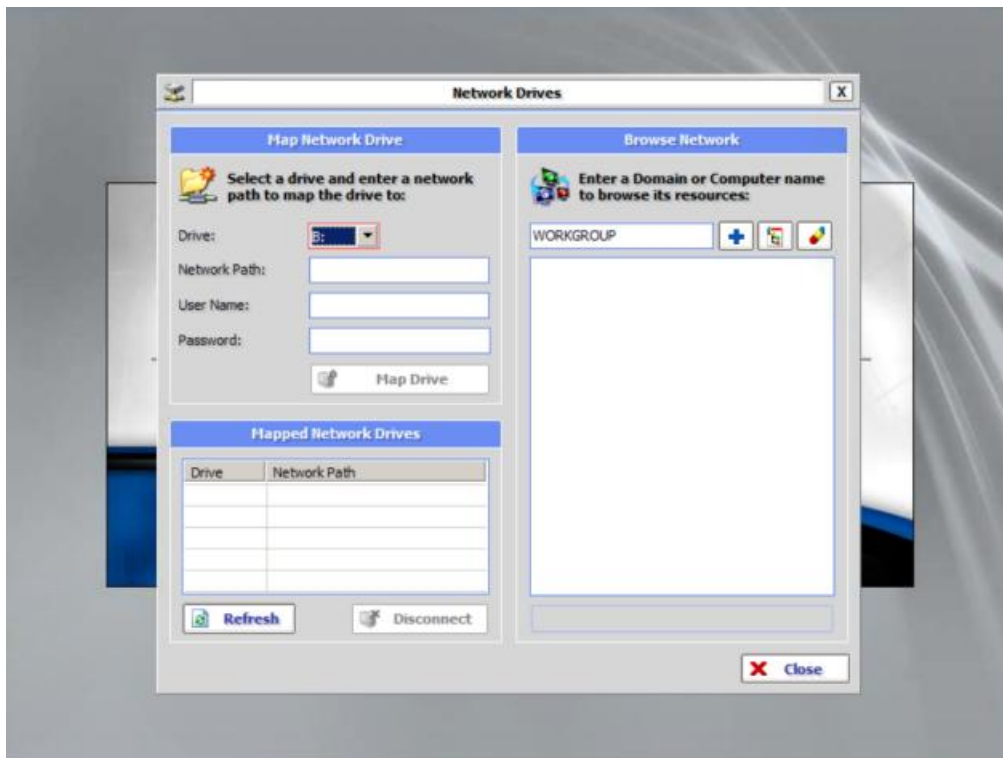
Network Drives

X

Map Network Drive

Select a drive and enter a network path to map the drive to:

Drive: B:

Network Path:

User Name:

Password:

Map Drive

Mapped Network Drives

| Drive | Network Path |
|---|---|
| | |
| | |
| | |
| | |
| | |

Refresh

Disconnect

Browse Network

Enter a Domain or Computer name to browse its resources:

WORKGROUP

Close